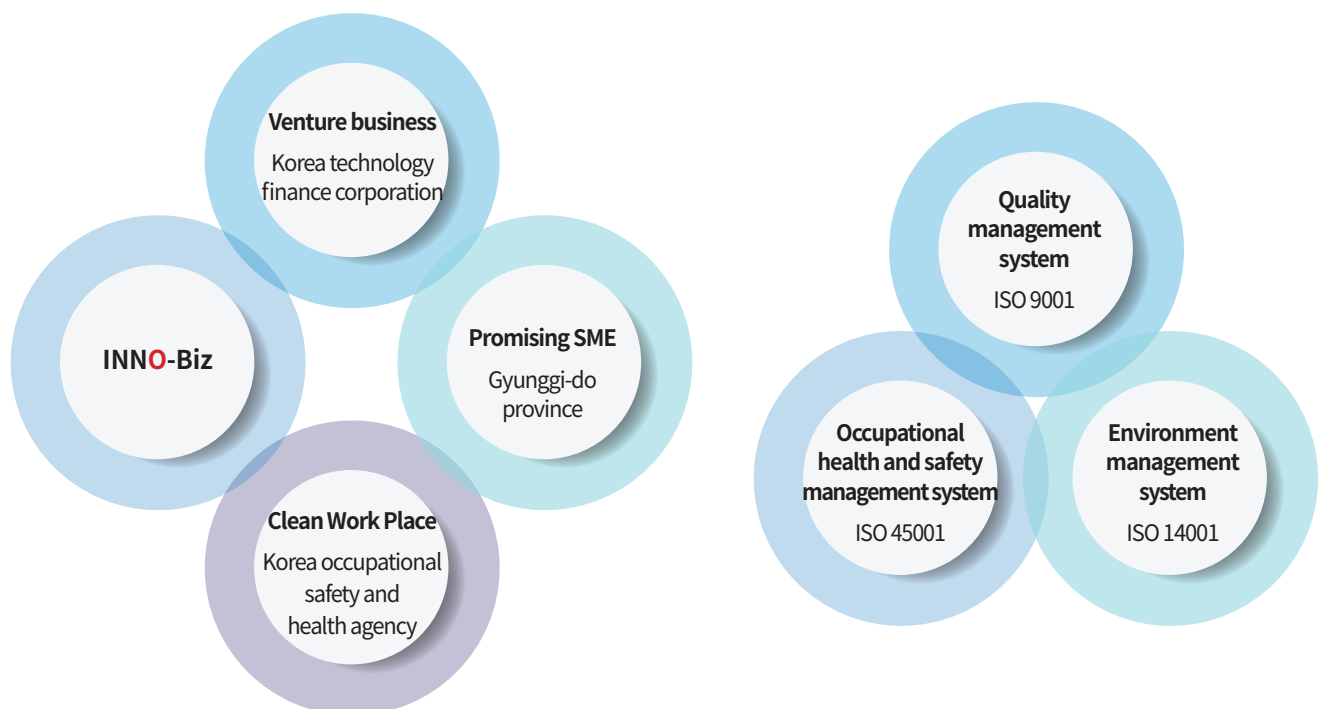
Venture business
Korea technology finance corporation

INNO-Biz

Promising SME
Gyunggi-do province

Clean Work Place
Korea occupational safety and health agency

Quality management system
ISO 9001

Occupational health and safety management system
ISO 45001

Environment management system
ISO 14001